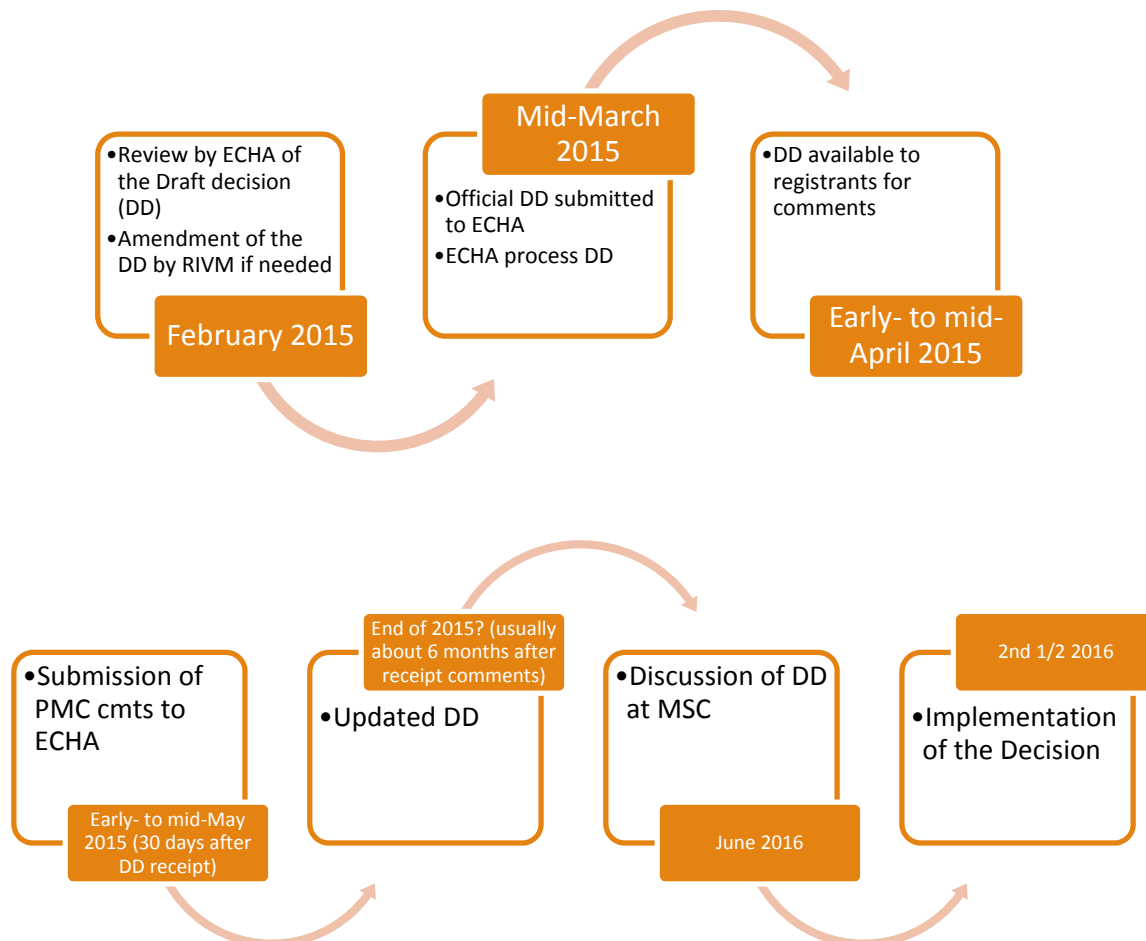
•Review by ECHA of the Draft decision (DD)
•Amendment of the DD by RIVM if needed

February 2015

Mid-March 2015

•Official DD submitted to ECHA
•ECHA process DD

•DD available to registrants for comments

Early- to mid-April 2015

•Submission of PMC cmts to ECHA

Early- to mid-May 2015 (30 days after DD receipt)

End of 2015? (usually about 6 months after receipt comments)

•Updated DD

•Discussion of DD at MSC

June 2016

2nd 1/2 2016

•Implementation of the Decision